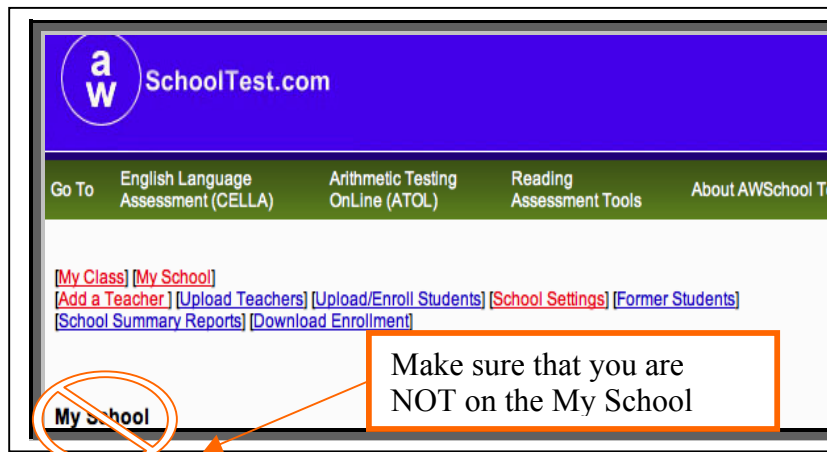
a
w
SchoolTest.com

Go To
English Language Assessment (CELLA)
Arithmetic Testing OnLine (ATOL)
Reading Assessment Tools
About AWSchool T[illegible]

[My Class] [My School]
[Add a Teacher ] [Upload Teachers] [Upload/Enroll Students] [School Settings] [Former Students]
[School Summary Reports] [Download Enrollment]

Make sure that you are NOT on the My School

My School